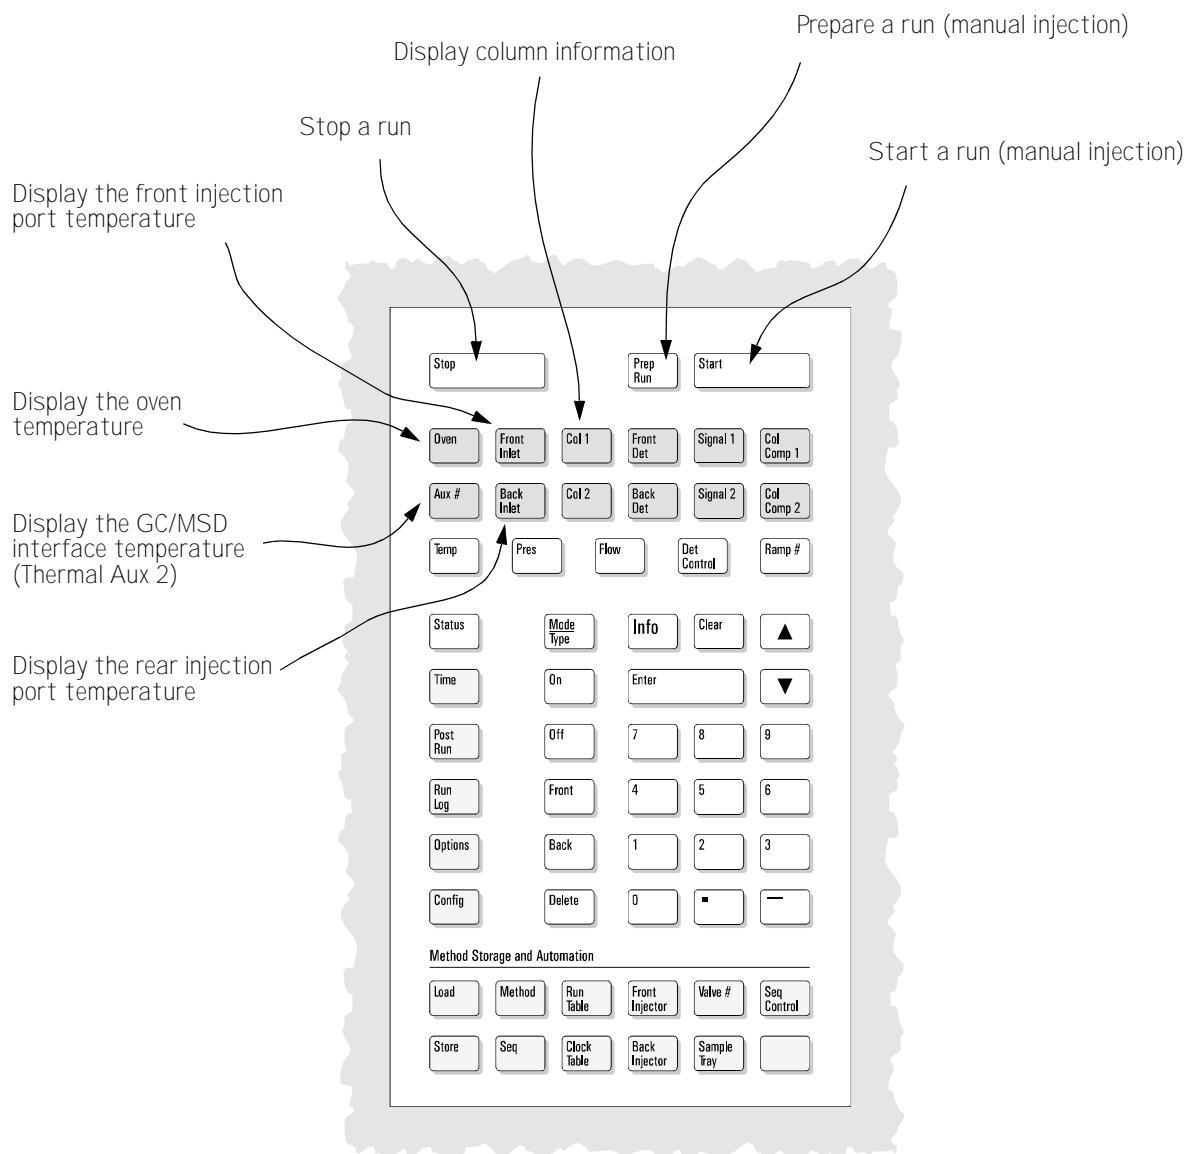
Prepare a run (manual injection)

Display column information

Stop a run

Start a run (manual injection)

Display the front injection port temperature

Display the oven temperature

Display the GC/MSD interface temperature (Thermal Aux 2)

Display the rear injection port temperature

Stop

Prep Run

Start

Oven

Front Inlet

Col 1

Front Det

Signal 1

Col Comp 1

Aux #

Back Inlet

Col 2

Back Det

Signal 2

Col Comp 2

Temp

Pres

Flow

Det Control

Ramp #

Status

Mode Type

Info

Clear

▲

Time

On

Enter

▼

Post Run

Off

7

8

9

Run Log

Front

4

5

6

Options

Back

1

2

3

Config

Delete

0

.

—

Method Storage and Automation

Load

Method

Run Table

Front Injector

Valve #

Seq Control

Store

Seq

Clock Table

Back Injector

Sample Tray